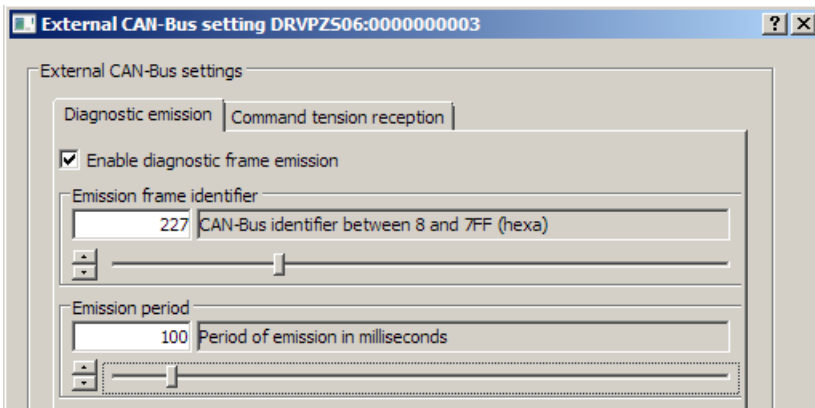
External CAN-Bus setting DRVPZS06:0000000003

?

X

External CAN-Bus settings

Diagnostic emission

Command tension reception

Enable diagnostic frame emission

Emission frame identifier

227

CAN-Bus identifier between 8 and 7FF (hexa)

Emission period

100

Period of emission in milliseconds